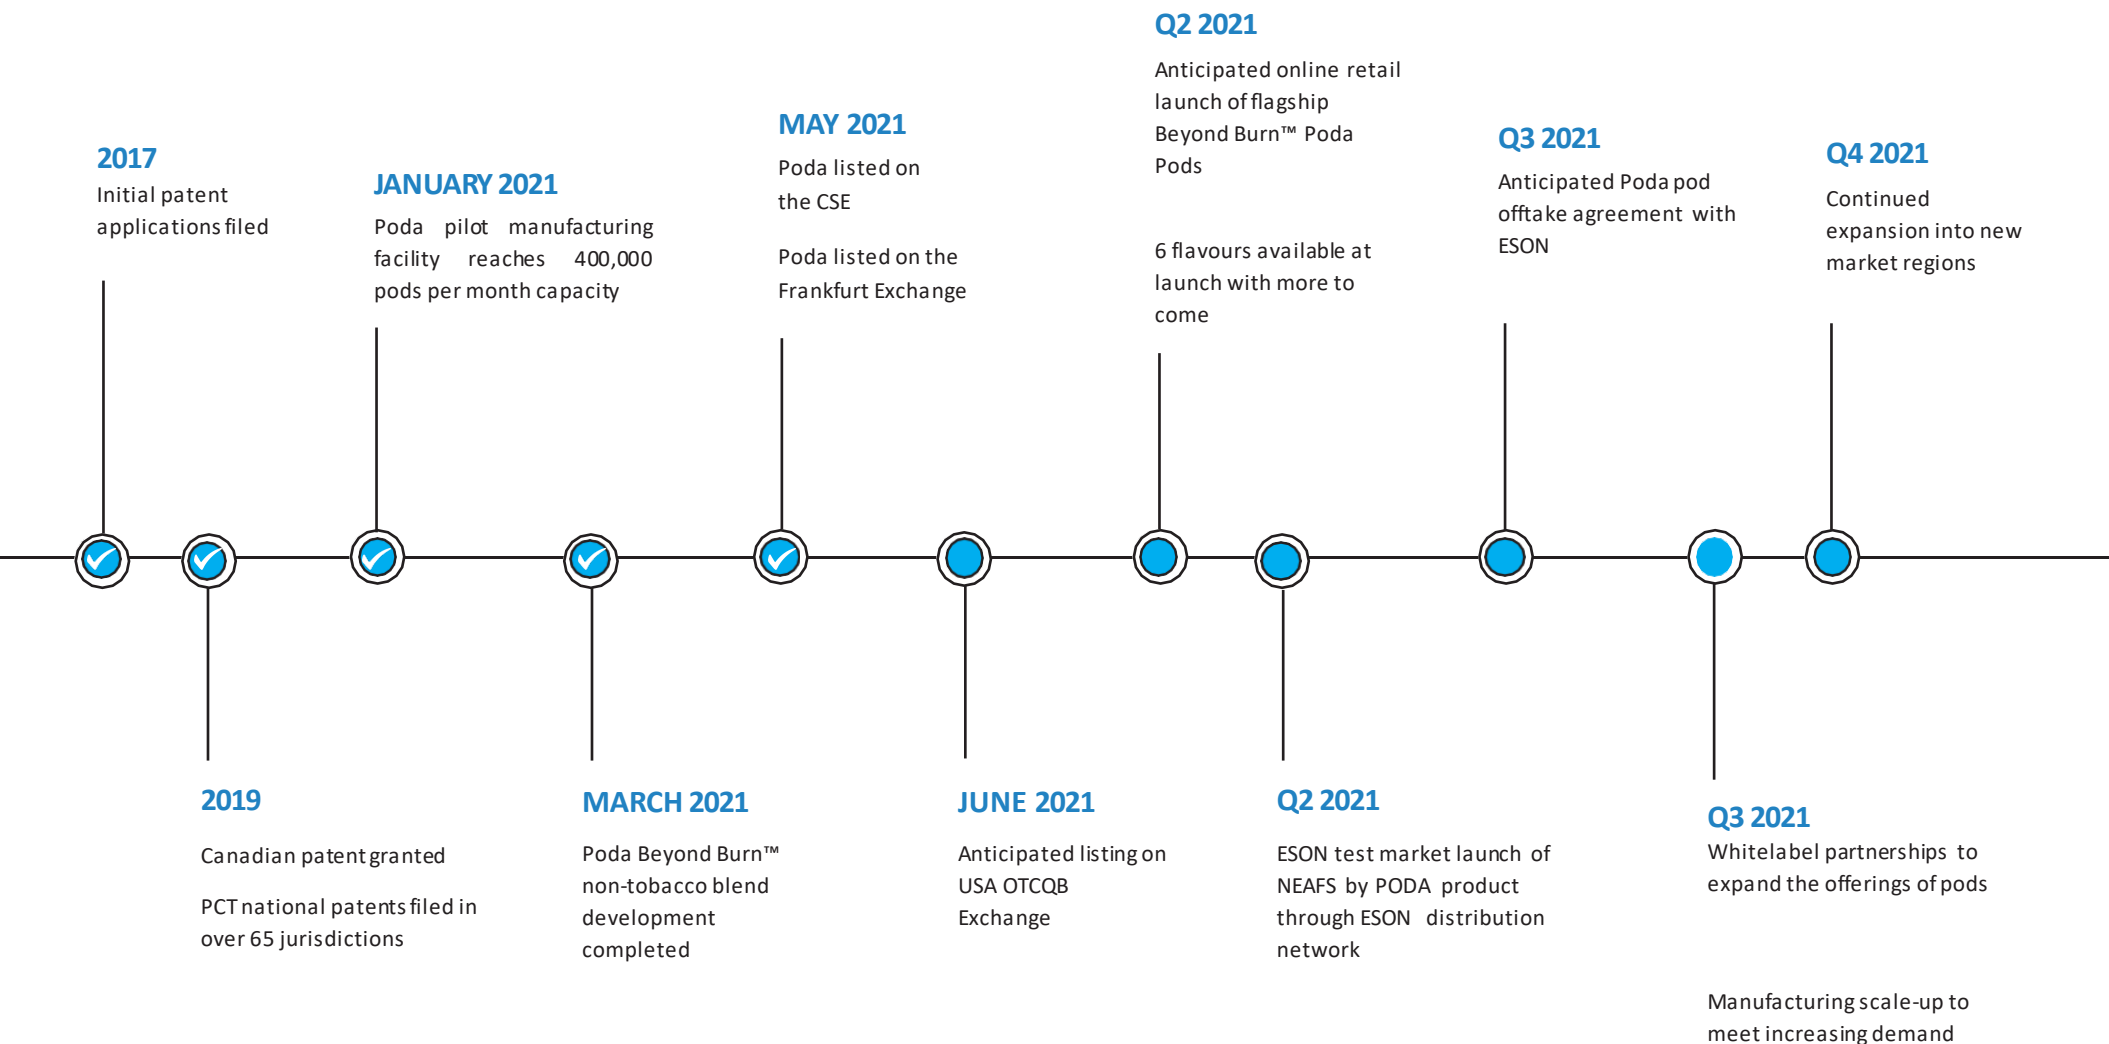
2017
Initial patent applications filed

2019
Canadian patent granted

PCT national patents filed in over 65 jurisdictions

JANUARY 2021
Poda pilot manufacturing facility reaches 400,000 pods per month capacity

MARCH 2021
Poda Beyond Burn™ non-tobacco blend development completed

MAY 2021
Poda listed on the CSE

Poda listed on the Frankfurt Exchange

JUNE 2021
Anticipated listing on USA OTCQB Exchange

Q2 2021
Anticipated online retail launch of flagship Beyond Burn™ Poda Pods

6 flavours available at launch with more to come

Q2 2021
ESON test market launch of NEAFS by PODA product through ESON distribution network

Q3 2021
Anticipated Poda pod offtake agreement with ESON

Q3 2021
Whitelabel partnerships to expand the offerings of pods

Manufacturing scale-up to meet increasing demand

Q4 2021
Continued expansion into new market regions